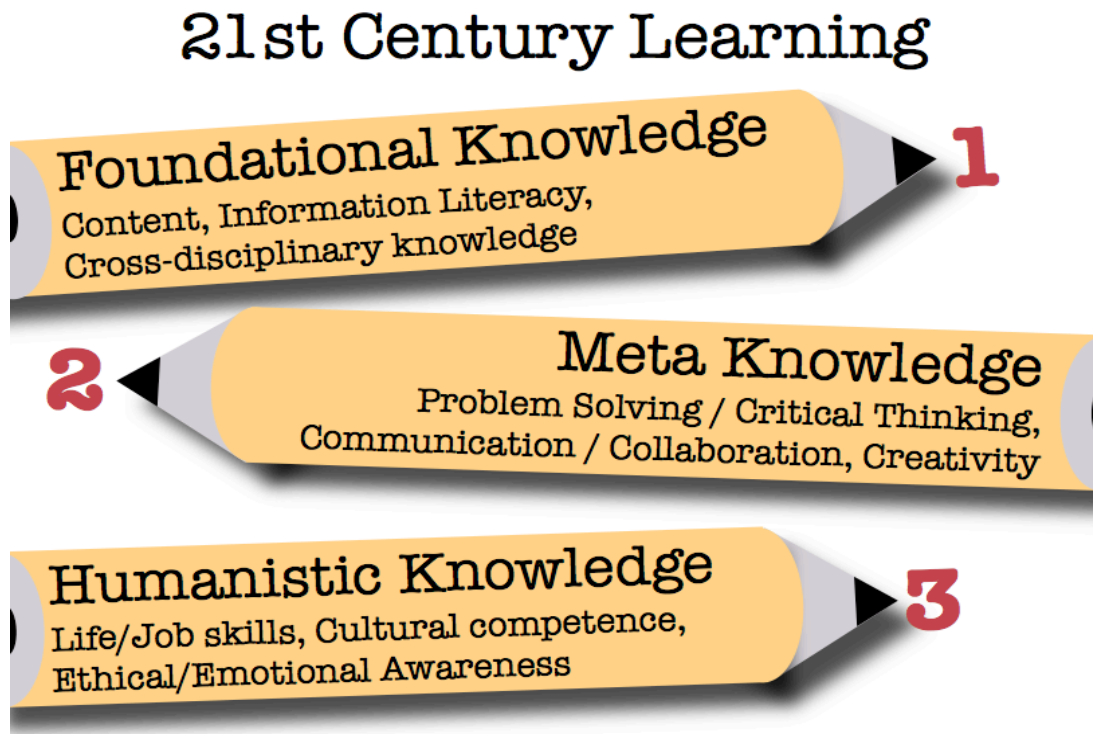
21st Century Learning

Foundational Knowledge
Content, Information Literacy, Cross-disciplinary knowledge

1

2

Meta Knowledge
Problem Solving / Critical Thinking, Communication / Collaboration, Creativity

Humanistic Knowledge
Life/Job skills, Cultural competence, Ethical/Emotional Awareness

3